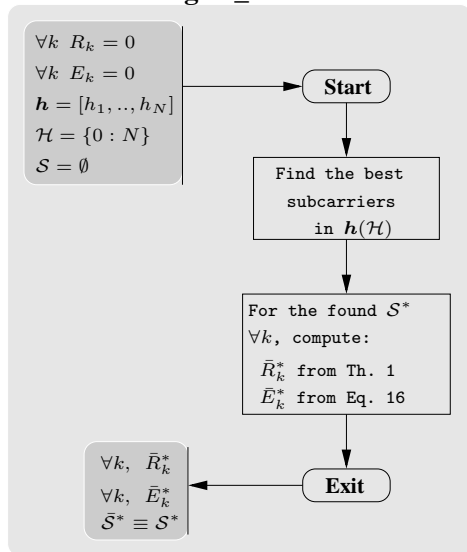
$\forall k \;\; R_k = 0$
$\forall k \;\; E_k = 0$
$\boldsymbol{h} = [h_1, .., h_N]$
$\mathcal{H} = \{0 : N\}$
$\mathcal{S} = \emptyset$

Start

Find the best subcarriers in $\boldsymbol{h}(\mathcal{H})$

For the found $\mathcal{S}^*$
$\forall k$, compute:
$\bar{R}_k^*$ from Th. 1
$\bar{E}_k^*$ from Eq. 16

Exit

$\forall k, \;\; \bar{R}_k^*$
$\forall k, \;\; \bar{E}_k^*$
$\bar{\mathcal{S}}^* \equiv \mathcal{S}^*$